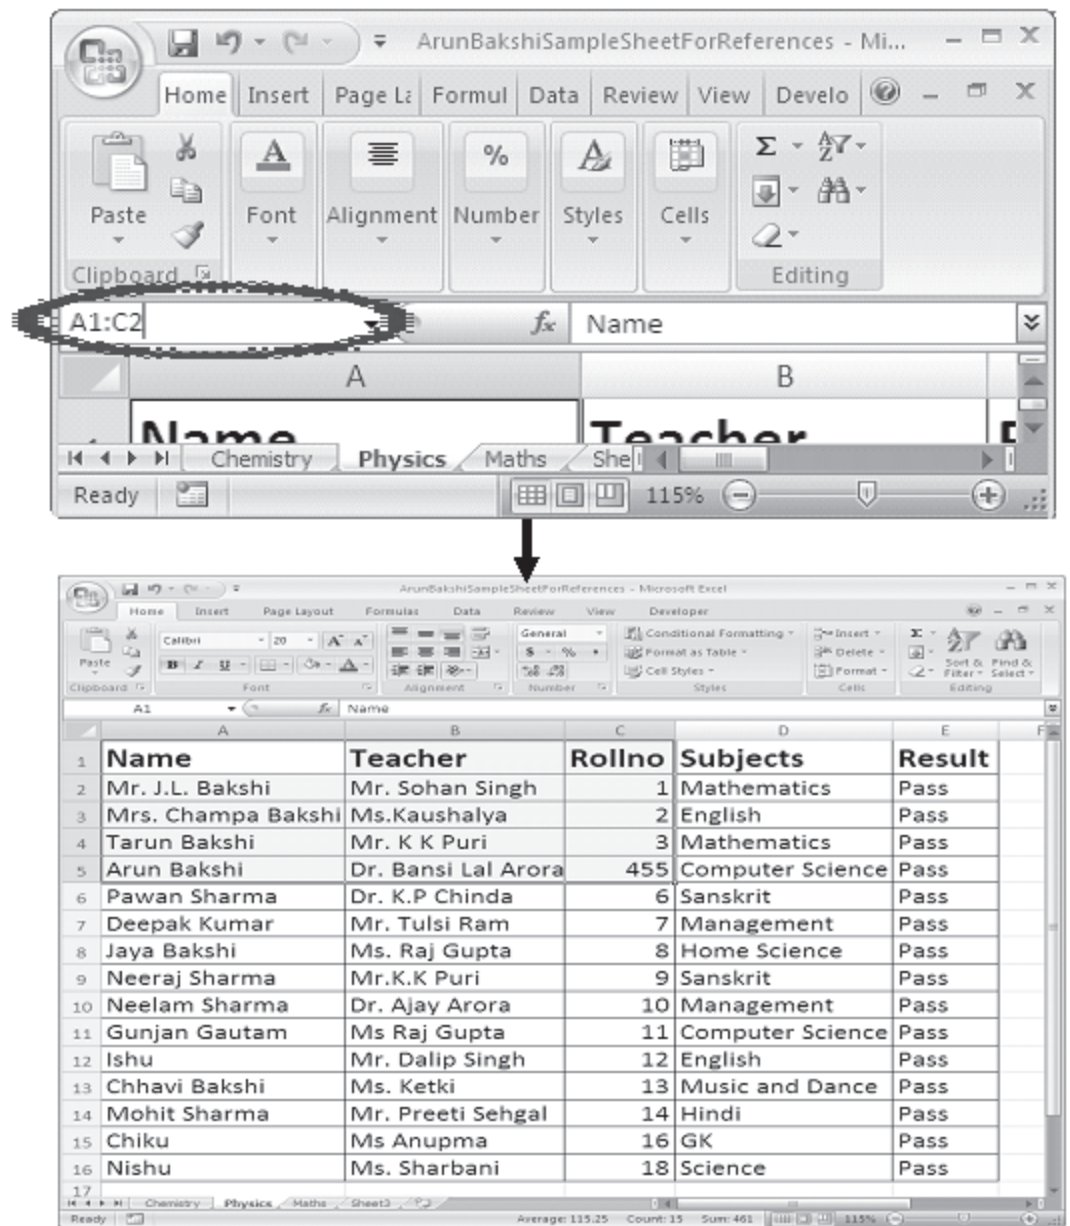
ArunBakshiSampleSheetForReferences - Mi...

Home | Insert | Page La | Formul | Data | Review | View | Develo

Paste
Font
Alignment
Number
Styles
Cells
Editing
Clipboard

A1:C2
$f_x$ Name

A | B

Name | Teacher

Chemistry | Physics | Maths | She

Ready
115%

ArunBakshiSampleSheetForReferences - Microsoft Excel

Home | Insert | Page Layout | Formulas | Data | Review | View | Developer

Calibri 20
General
Conditional Formatting
Format as Table
Cell Styles
Insert
Delete
Format
Sort & Filter
Find & Select
Clipboard | Font | Alignment | Number | Styles | Cells | Editing

A1 $f_x$ Name

| | A | B | C | D | E |
|---|---|---|---|---|---|
| 1 | Name | Teacher | Rollno | Subjects | Result |
| 2 | Mr. J.L. Bakshi | Mr. Sohan Singh | 1 | Mathematics | Pass |
| 3 | Mrs. Champa Bakshi | Ms.Kaushalya | 2 | English | Pass |
| 4 | Tarun Bakshi | Mr. K K Puri | 3 | Mathematics | Pass |
| 5 | Arun Bakshi | Dr. Bansi Lal Arora | 455 | Computer Science | Pass |
| 6 | Pawan Sharma | Dr. K.P Chinda | 6 | Sanskrit | Pass |
| 7 | Deepak Kumar | Mr. Tulsi Ram | 7 | Management | Pass |
| 8 | Jaya Bakshi | Ms. Raj Gupta | 8 | Home Science | Pass |
| 9 | Neeraj Sharma | Mr.K.K Puri | 9 | Sanskrit | Pass |
| 10 | Neelam Sharma | Dr. Ajay Arora | 10 | Management | Pass |
| 11 | Gunjan Gautam | Ms Raj Gupta | 11 | Computer Science | Pass |
| 12 | Ishu | Mr. Dalip Singh | 12 | English | Pass |
| 13 | Chhavi Bakshi | Ms. Ketki | 13 | Music and Dance | Pass |
| 14 | Mohit Sharma | Mr. Preeti Sehgal | 14 | Hindi | Pass |
| 15 | Chiku | Ms Anupma | 16 | GK | Pass |
| 16 | Nishu | Ms. Sharbani | 18 | Science | Pass |
| 17 | | | | | |

Chemistry | Physics | Maths | Sheet3

Ready
Average: 115.25 Count: 15 Sum: 461 115%